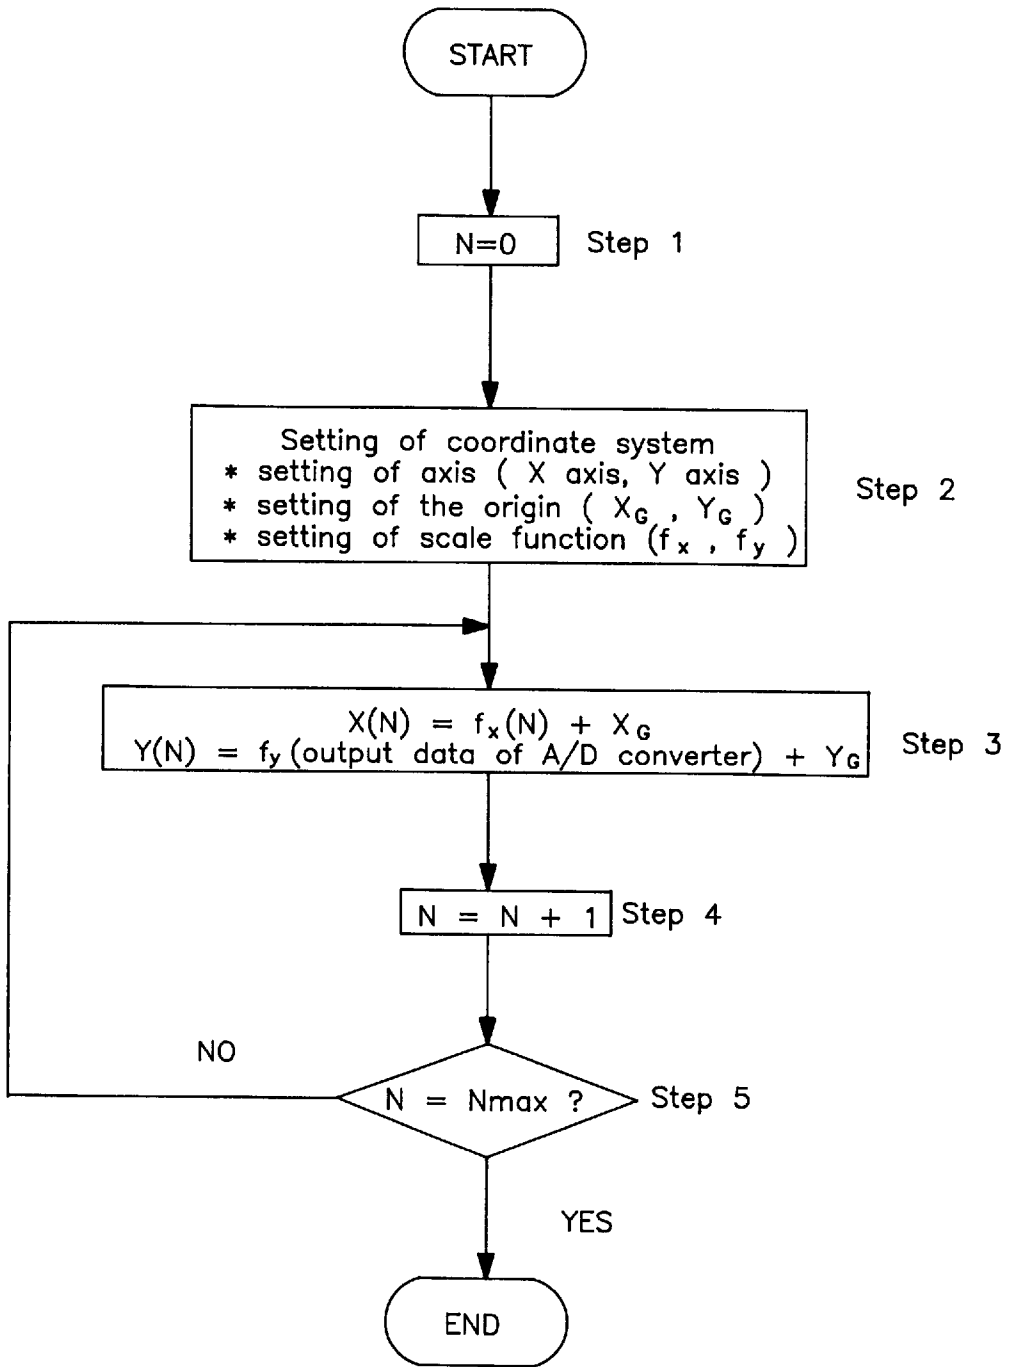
START

N=0

Step 1

Setting of coordinate system
* setting of axis ( X axis, Y axis )
* setting of the origin ( $X_G$ , $Y_G$ )
* setting of scale function ($f_x$ , $f_y$ )

Step 2

$X(N) = f_x(N) + X_G$
$Y(N) = f_y$(output data of A/D converter) $+ Y_G$

Step 3

$N = N + 1$

Step 4

NO

N = Nmax ?

Step 5

YES

END